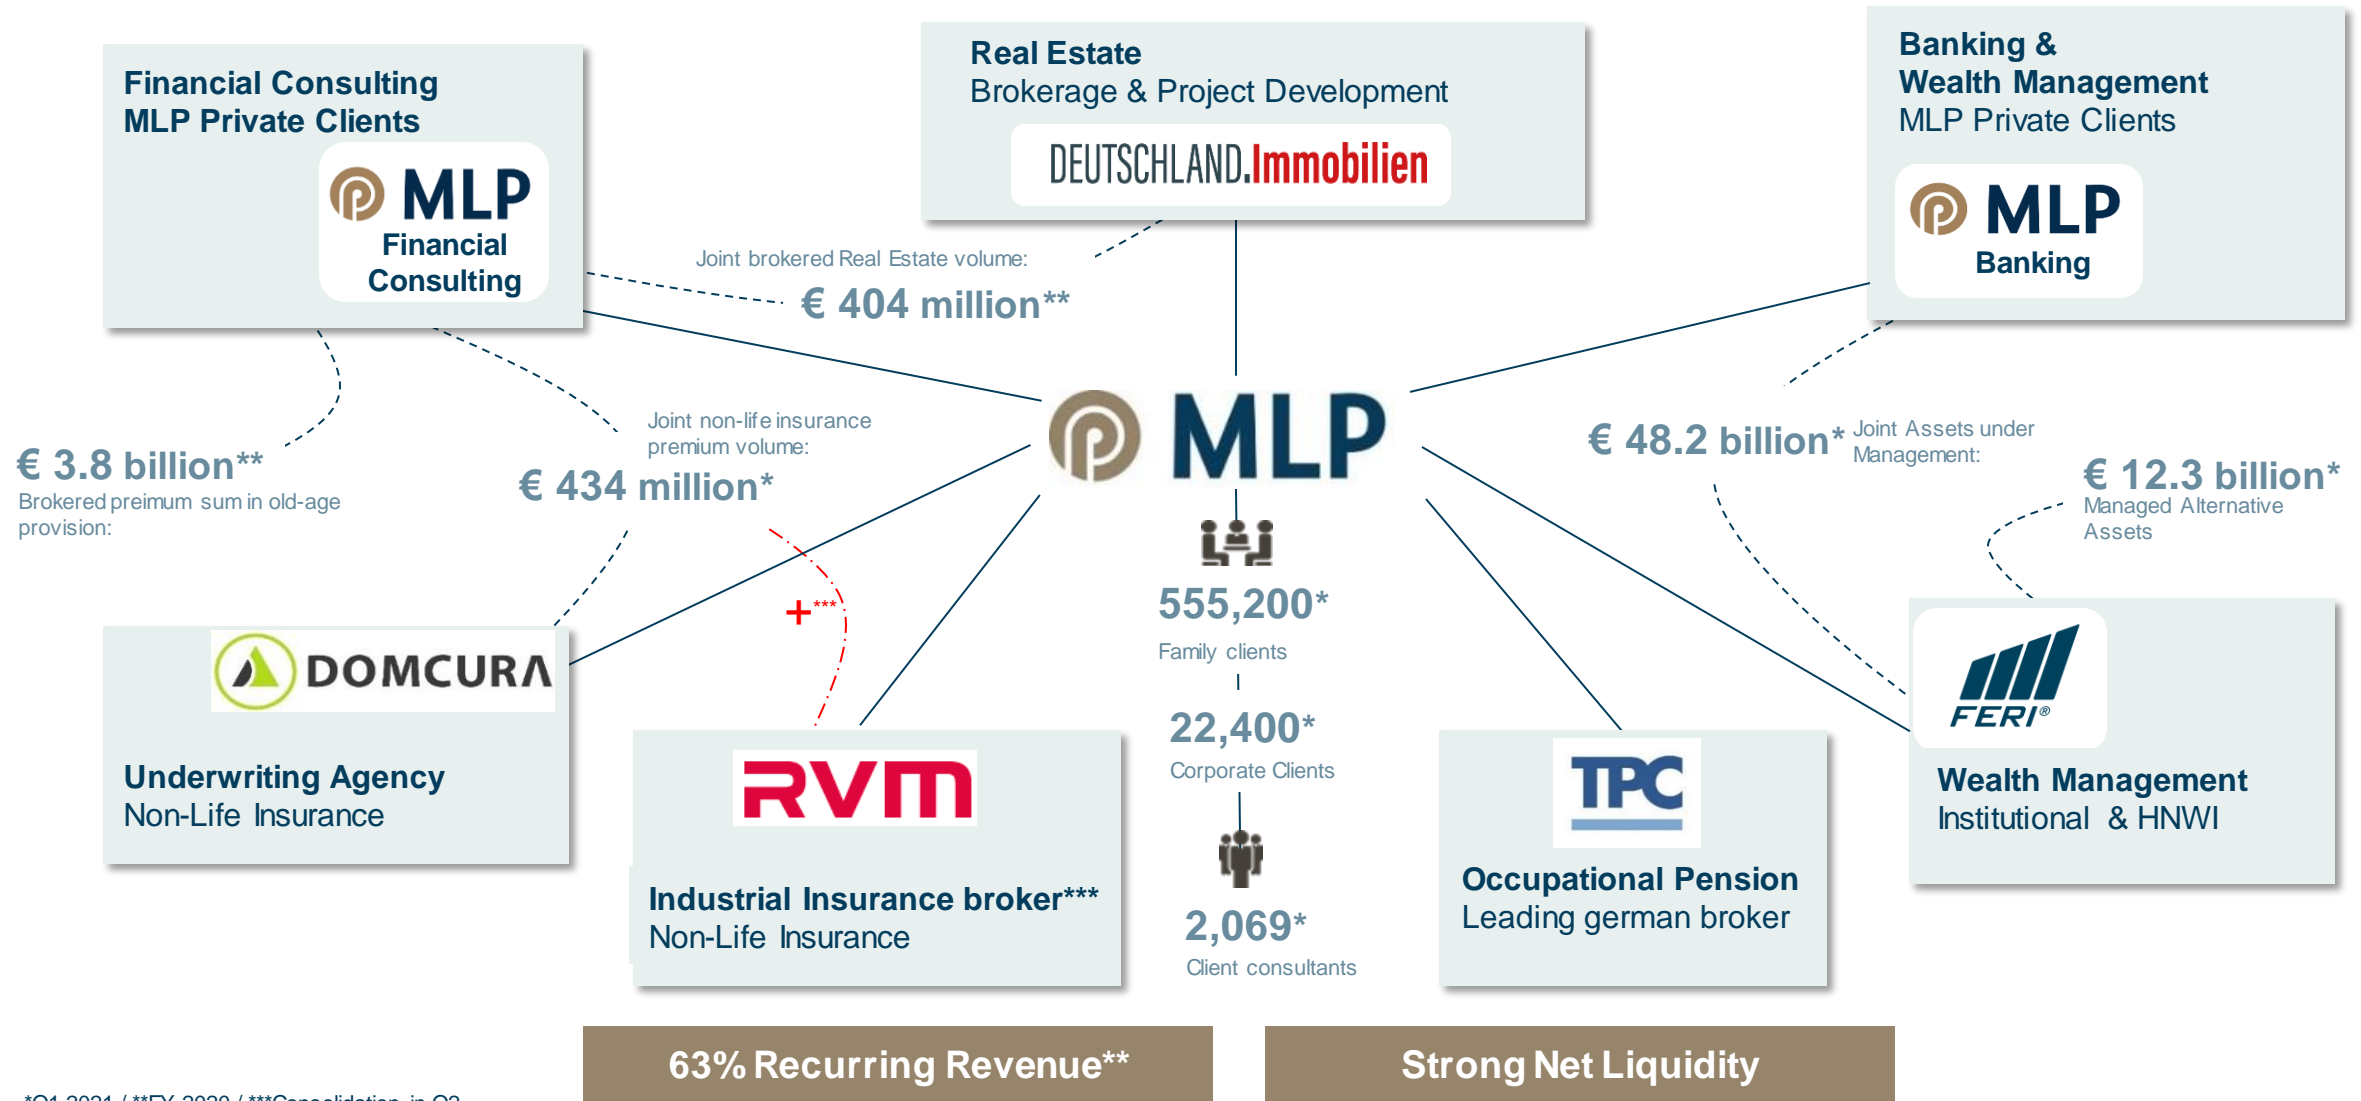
Financial Consulting
MLP Private Clients

MLP
Financial Consulting

Real Estate
Brokerage & Project Development

DEUTSCHLAND.Immobilien

Banking &
Wealth Management
MLP Private Clients

MLP
Banking

Joint brokered Real Estate volume:
€ 404 million**

€ 3.8 billion**
Brokered preimum sum in old-age provision:

Joint non-life insurance premium volume:
€ 434 million*

MLP

€ 48.2 billion* Joint Assets under Management:

€ 12.3 billion*
Managed Alternative Assets

+***

555,200*
Family clients

22,400*
Corporate Clients

2,069*
Client consultants

DOMCURA

Underwriting Agency
Non-Life Insurance

RVM

Industrial Insurance broker***
Non-Life Insurance

TPC

Occupational Pension
Leading german broker

FERI®

Wealth Management
Institutional & HNWI

63% Recurring Revenue**

Strong Net Liquidity

*Q1 2021 / **FY 2020 / ***Consolidation in Q2